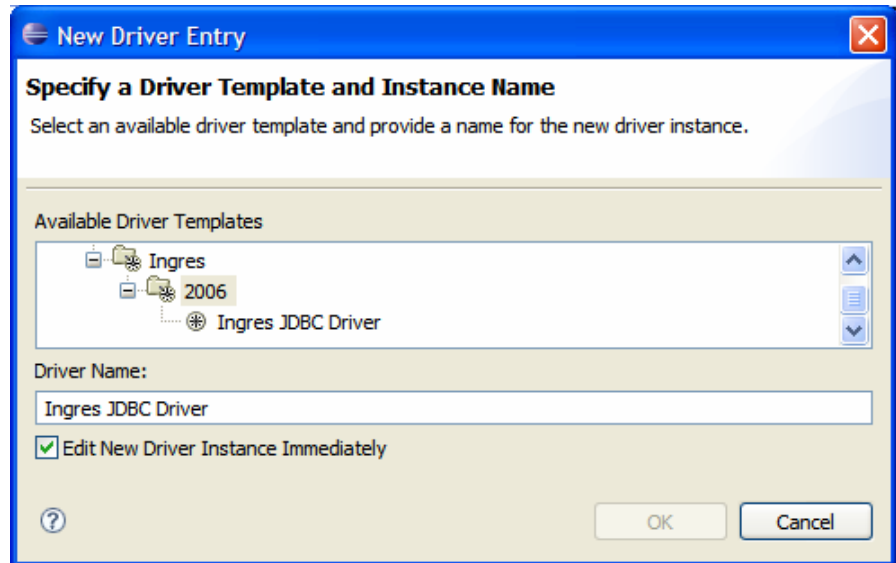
New Driver Entry

Specify a Driver Template and Instance Name

Select an available driver template and provide a name for the new driver instance.

Available Driver Templates

Ingres

2006

Ingres JDBC Driver

Driver Name:

Ingres JDBC Driver

Edit New Driver Instance Immediately

?

OK

Cancel